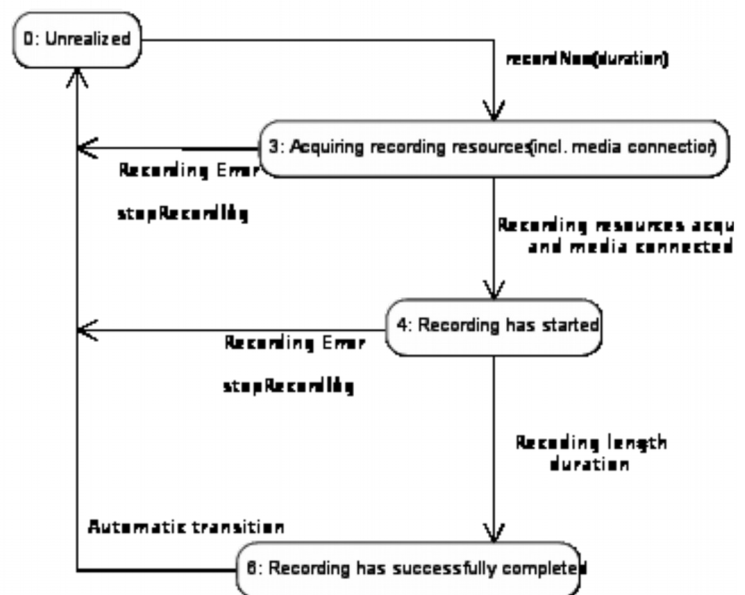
0: Unrealized

recordNow(duration)

3: Acquiring recording resources(incl. media connection)

Recording Error

stopRecording

Recording resources acqu and media connected

4: Recording has started

Recording Error

stopRecording

Recoding length duration

Automatic transition

6: Recording has successfully completed